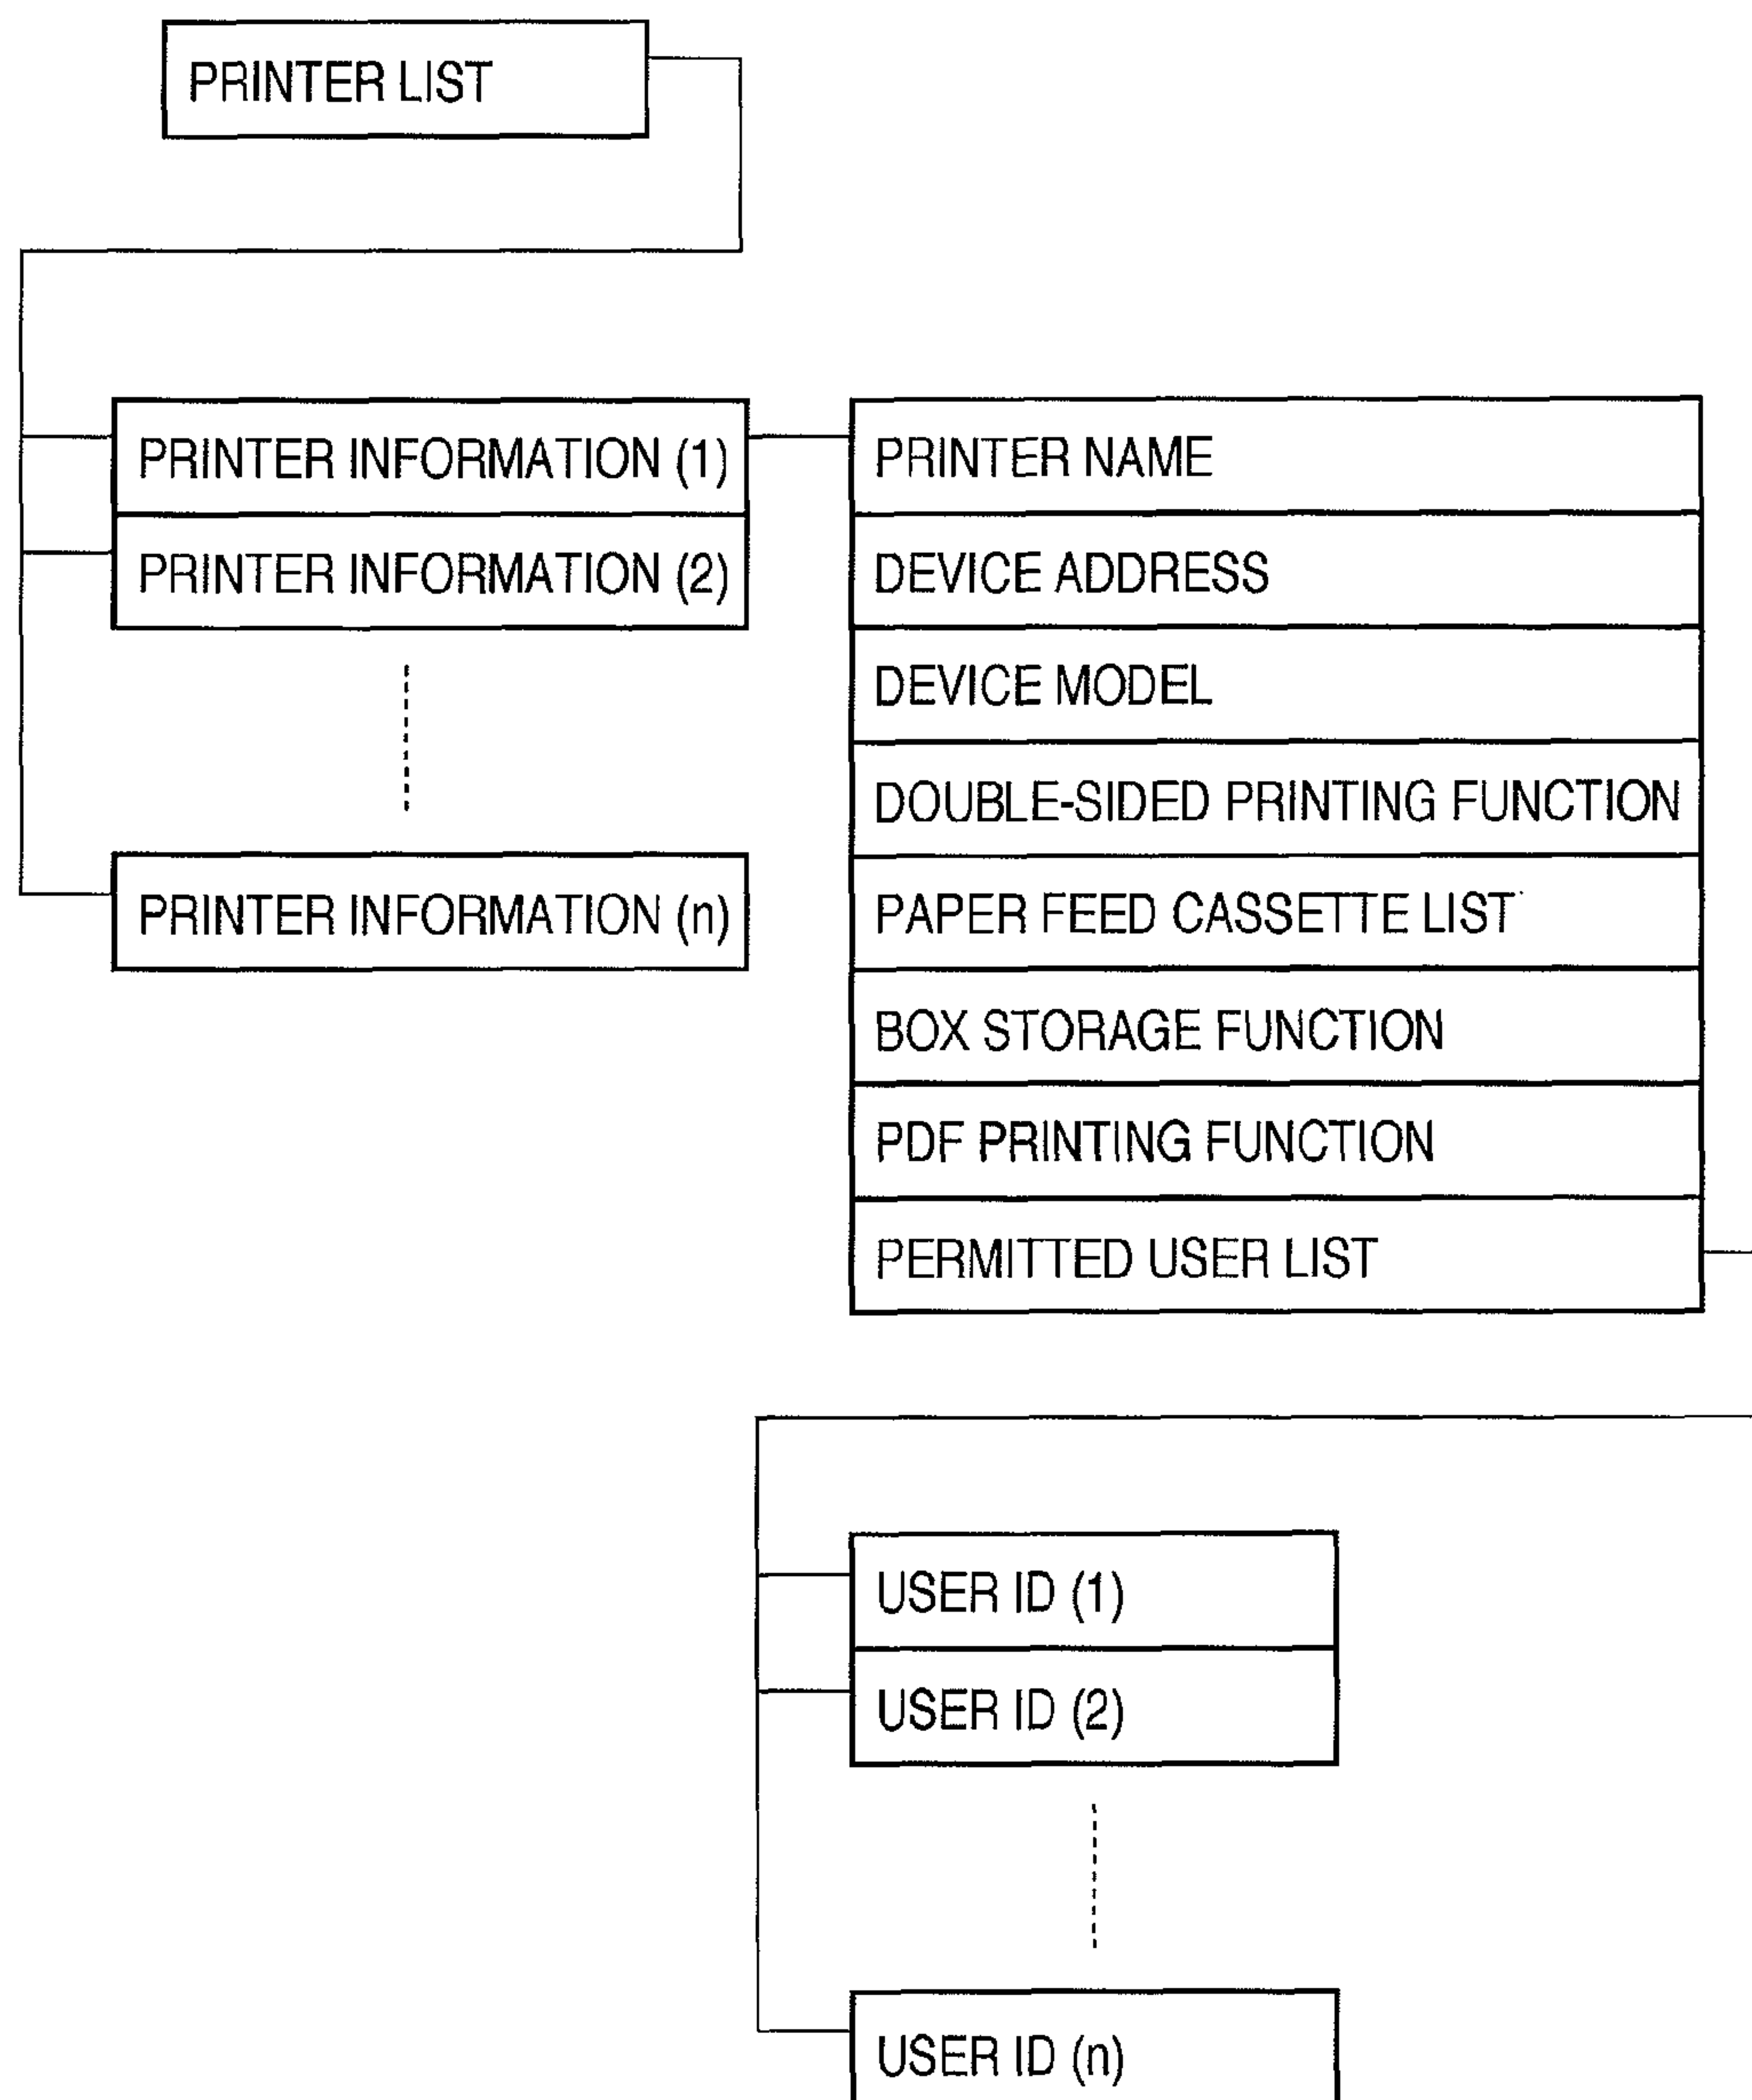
PRINTER LIST

PRINTER INFORMATION (1)
PRINTER INFORMATION (2)
PRINTER INFORMATION (n)

PRINTER NAME
DEVICE ADDRESS
DEVICE MODEL
DOUBLE-SIDED PRINTING FUNCTION
PAPER FEED CASSETTE LIST
BOX STORAGE FUNCTION
PDF PRINTING FUNCTION
PERMITTED USER LIST

USER ID (1)
USER ID (2)
USER ID (n)